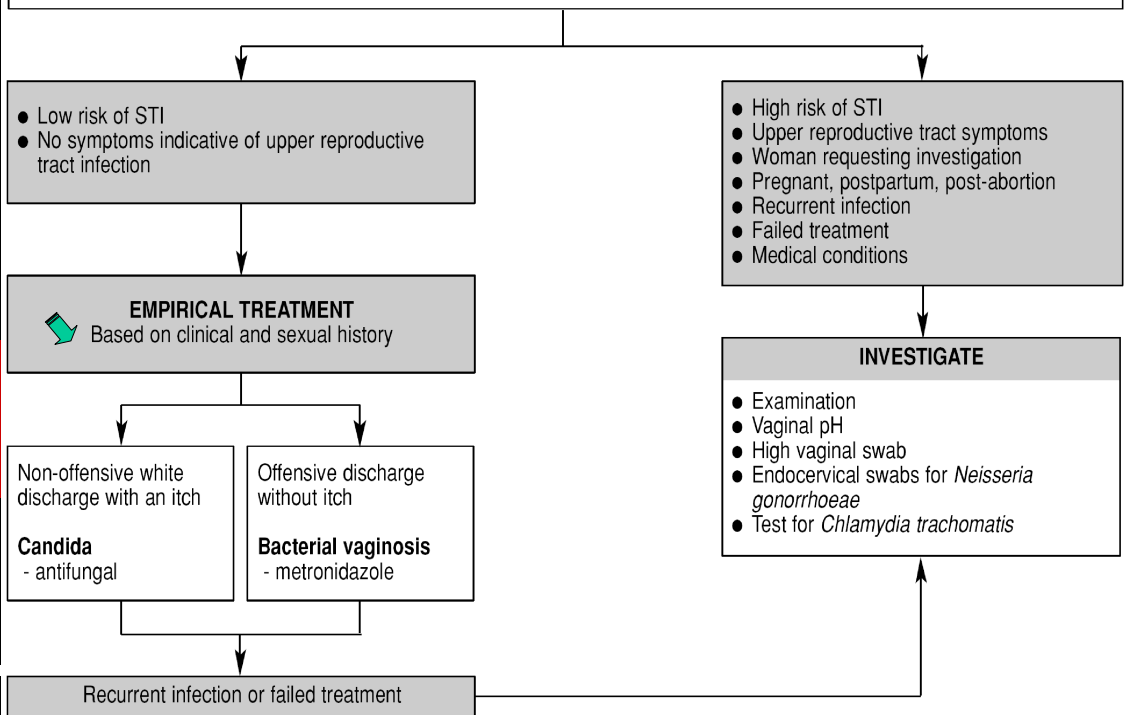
● Low risk of STI
● No symptoms indicative of upper reproductive tract infection

EMPIRICAL TREATMENT
Based on clinical and sexual history

Non-offensive white discharge with an itch

Candida
- antifungal

Offensive discharge without itch

Bacterial vaginosis
- metronidazole

Recurrent infection or failed treatment

● High risk of STI
● Upper reproductive tract symptoms
● Woman requesting investigation
● Pregnant, postpartum, post-abortion
● Recurrent infection
● Failed treatment
● Medical conditions

INVESTIGATE

● Examination
● Vaginal pH
● High vaginal swab
● Endocervical swabs for Neisseria gonorrhoeae
● Test for Chlamydia trachomatis